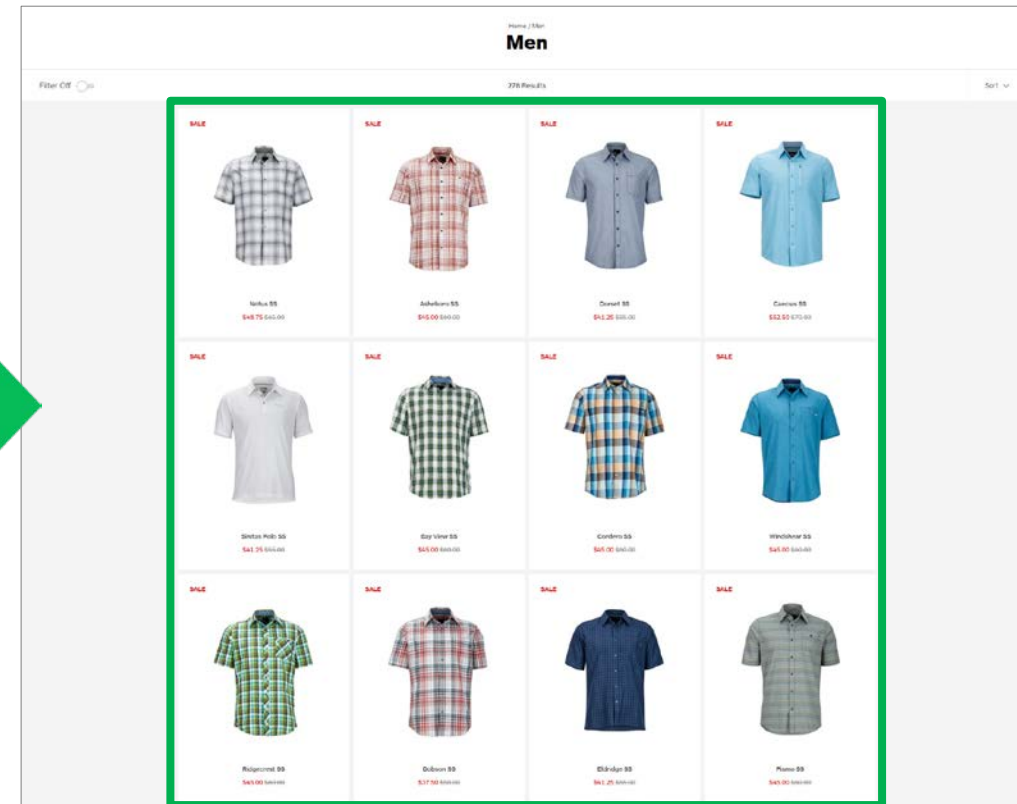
Home / Men

Men

Filter Off

378 Results

Sort

SALE

Nolus SS

$48.75 $65.00

SALE

Asheboro SS

$45.00 $60.00

SALE

Dorset SS

$41.25 $55.00

SALE

Caecius SS

$52.50 $70.00

SALE

Sinton Polo SS

$41.25 $55.00

SALE

Bay View SS

$45.00 $60.00

SALE

Cordero SS

$45.00 $60.00

SALE

Windshear SS

$45.00 $60.00

SALE

Ridgecrest SS

$45.00 $60.00

SALE

Dobson SS

$37.50 $50.00

SALE

Eldridge SS

$41.25 $55.00

SALE

Ramo SS

$45.00 $60.00